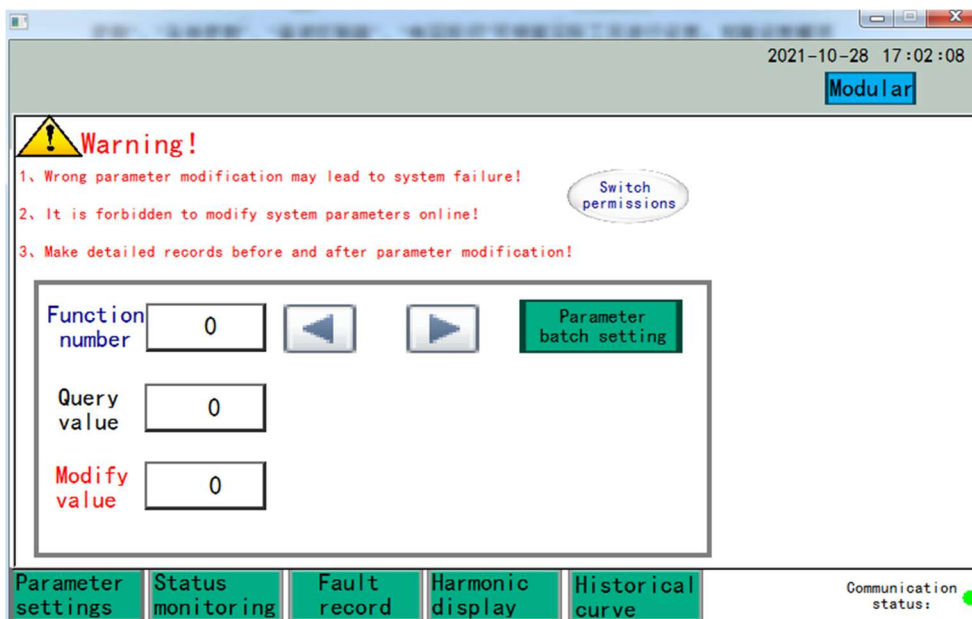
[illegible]

2021-10-28 17:02:08

Modular

Warning!

1、Wrong parameter modification may lead to system failure!

2、It is forbidden to modify system parameters online!

3、Make detailed records before and after parameter modification!

Switch permissions

Function number 0

Parameter batch setting

Query value 0

Modify value 0

Parameter settings | Status monitoring | Fault record | Harmonic display | Historical curve

Communication status: